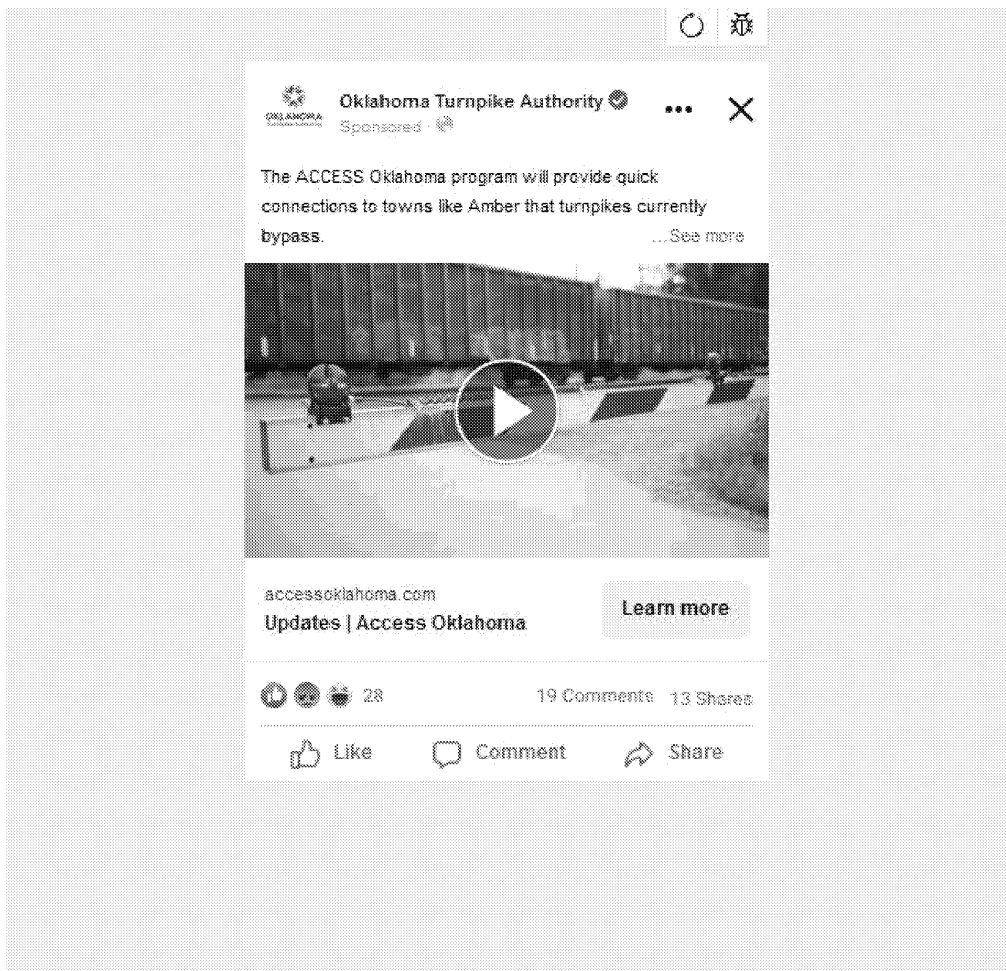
OKLAHOMA

Oklahoma Turnpike Authority
Sponsored ·

The ACCESS Oklahoma program will provide quick connections to towns like Amber that turnpikes currently bypass. ...See more

accessoklahoma.com
Updates | Access Oklahoma

Learn more

28

19 Comments 13 Shares

Like Comment Share